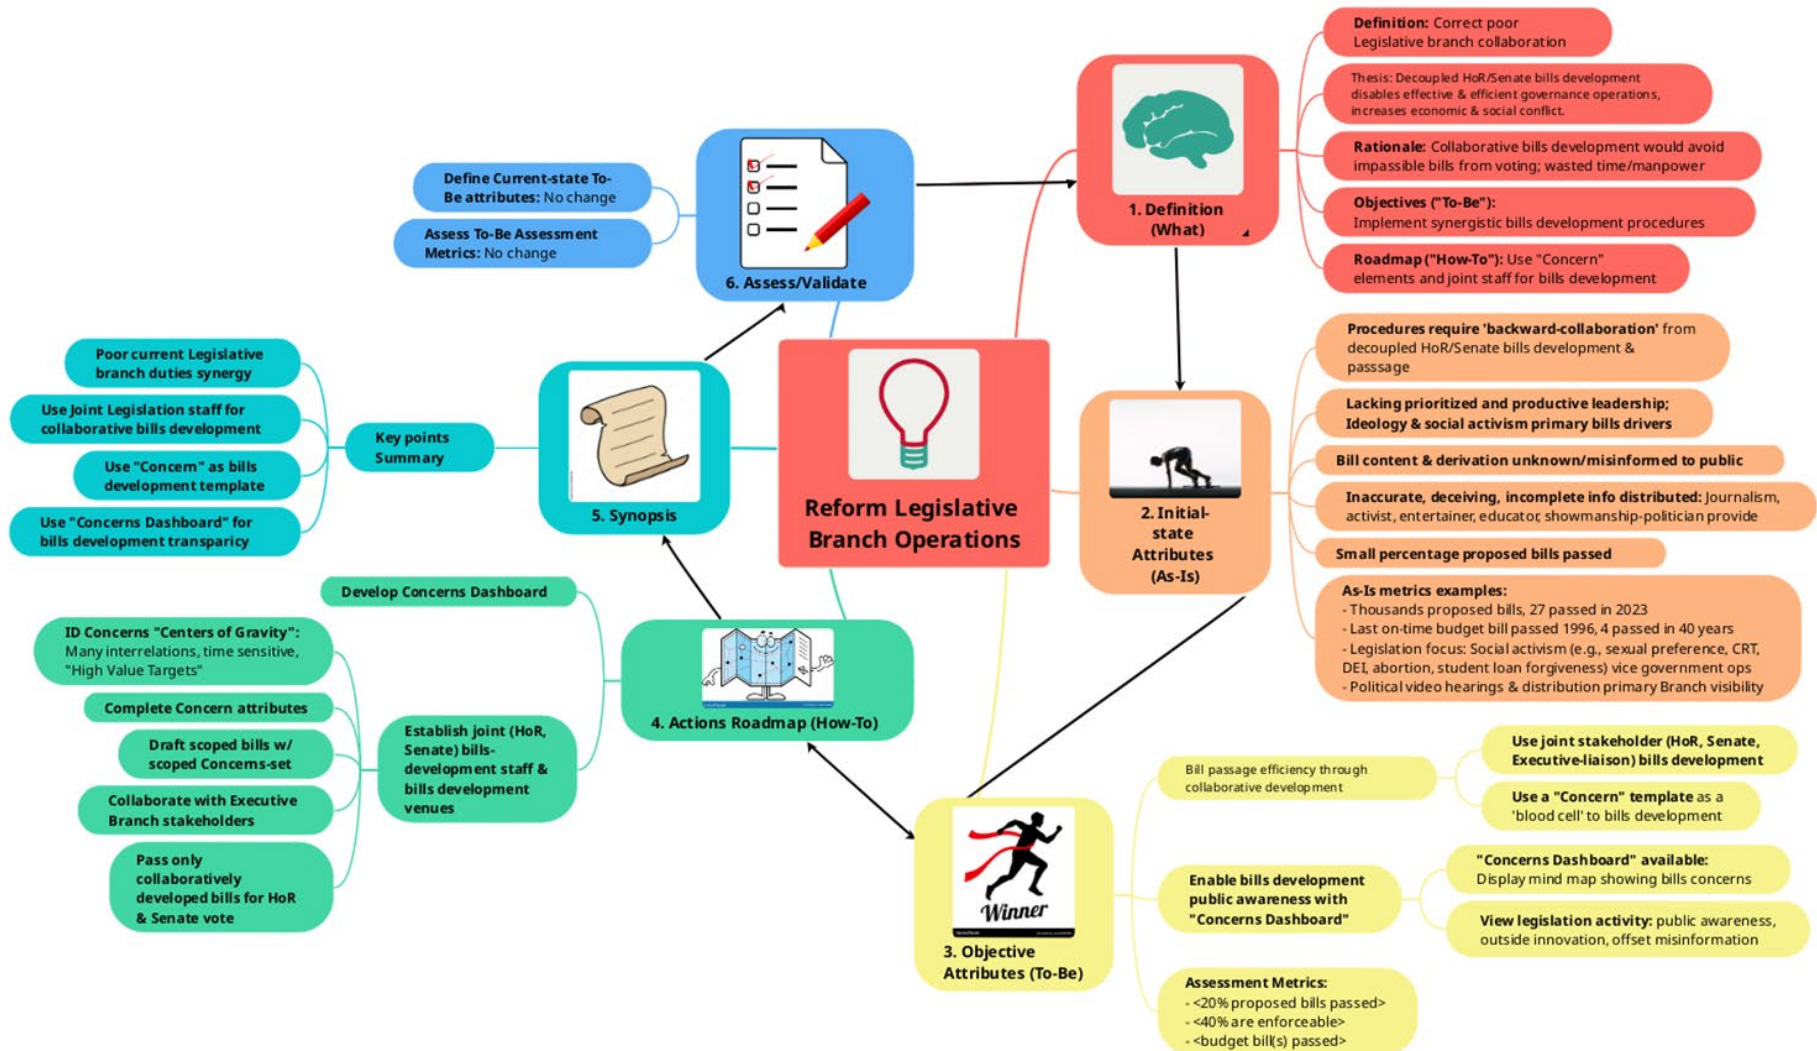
Reform Legislative Branch Operations

1. Definition (What)

Definition: Correct poor Legislative branch collaboration

Thesis: Decoupled HoR/Senate bills development disables effective & efficient governance operations, increases economic & social conflict.

Rationale: Collaborative bills development would avoid impassible bills from voting; wasted time/manpower

Objectives ("To-Be"): Implement synergistic bills development procedures

Roadmap ("How-To"): Use "Concern" elements and joint staff for bills development

2. Initial-state Attributes (As-Is)

Procedures require 'backward-collaboration' from decoupled HoR/Senate bills development & passsage

Lacking prioritized and productive leadership; Ideology & social activism primary bills drivers

Bill content & derivation unknown/misinformed to public

Inaccurate, deceiving, incomplete info distributed: Journalism, activist, entertainer, educator, showmanship-politician provide

Small percentage proposed bills passed

As-Is metrics examples:
- Thousands proposed bills, 27 passed in 2023
- Last on-time budget bill passed 1996, 4 passed in 40 years
- Legislation focus: Social activism (e.g., sexual preference, CRT, DEI, abortion, student loan forgiveness) vice government ops
- Political video hearings & distribution primary Branch visibility

3. Objective Attributes (To-Be)

Winner

Bill passage efficiency through collaborative development

Use joint stakeholder (HoR, Senate, Executive-liaison) bills development

Use a "Concern" template as a 'blood cell' to bills development

Enable bills development public awareness with "Concerns Dashboard"

"Concerns Dashboard" available: Display mind map showing bills concerns

View legislation activity: public awareness, outside innovation, offset misinformation

Assessment Metrics:
- <20% proposed bills passed>
- <40% are enforceable>
- <budget bill(s) passed>

4. Actions Roadmap (How-To)

Develop Concerns Dashboard

Establish joint (HoR, Senate) bills-development staff & bills development venues

ID Concerns "Centers of Gravity": Many interrelations, time sensitive, "High Value Targets"

Complete Concern attributes

Draft scoped bills w/ scoped Concerns-set

Collaborate with Executive Branch stakeholders

Pass only collaboratively developed bills for HoR & Senate vote

5. Synopsis

Key points Summary

Poor current Legislative branch duties synergy

Use Joint Legislation staff for collaborative bills development

Use "Concern" as bills development template

Use "Concerns Dashboard" for bills development transparicy

6. Assess/Validate

Define Current-state To-Be attributes: No change

Assess To-Be Assessment Metrics: No change